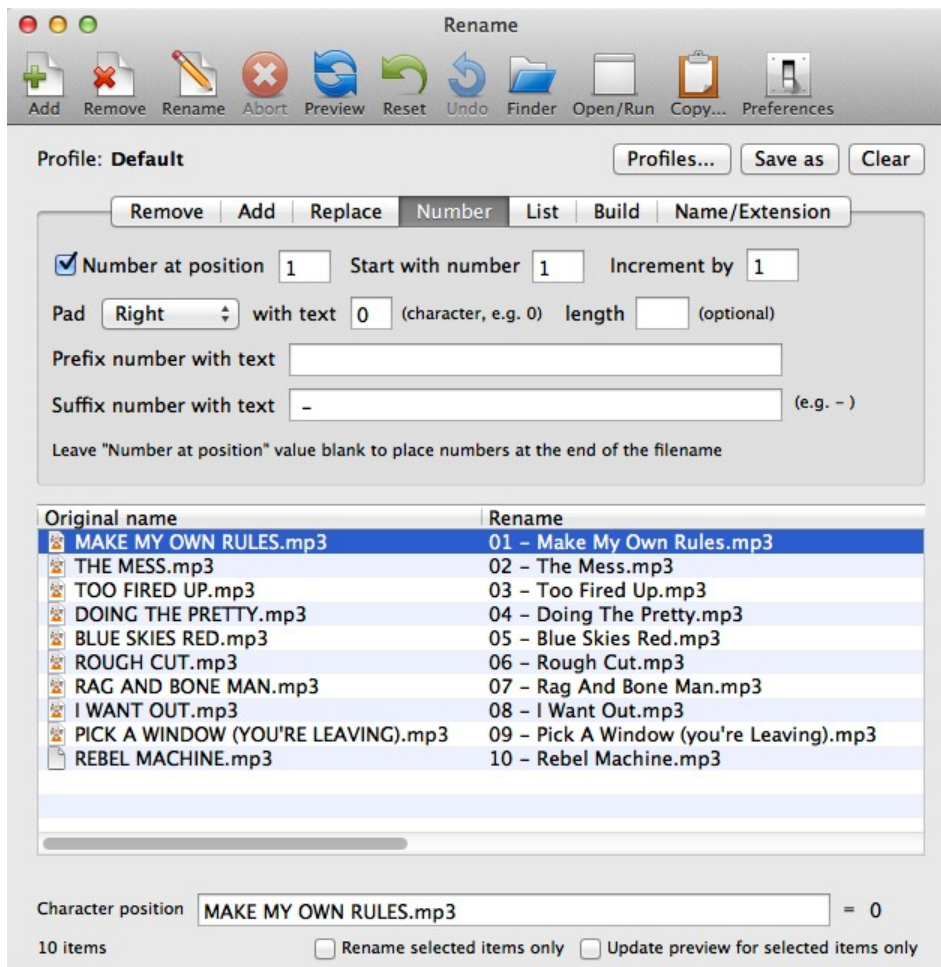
Rename

Add Remove Rename Abort Preview Reset Undo Finder Open/Run Copy... Preferences

Profile: Default

Profiles... Save as Clear

Remove Add Replace Number List Build Name/Extension

Number at position 1 Start with number 1 Increment by 1

Pad Right with text 0 (character, e.g. 0) length (optional)

Prefix number with text

Suffix number with text – (e.g. – )

Leave "Number at position" value blank to place numbers at the end of the filename

| Original name | Rename |
|---|---|
| MAKE MY OWN RULES.mp3 | 01 – Make My Own Rules.mp3 |
| THE MESS.mp3 | 02 – The Mess.mp3 |
| TOO FIRED UP.mp3 | 03 – Too Fired Up.mp3 |
| DOING THE PRETTY.mp3 | 04 – Doing The Pretty.mp3 |
| BLUE SKIES RED.mp3 | 05 – Blue Skies Red.mp3 |
| ROUGH CUT.mp3 | 06 – Rough Cut.mp3 |
| RAG AND BONE MAN.mp3 | 07 – Rag And Bone Man.mp3 |
| I WANT OUT.mp3 | 08 – I Want Out.mp3 |
| PICK A WINDOW (YOU'RE LEAVING).mp3 | 09 – Pick A Window (you're Leaving).mp3 |
| REBEL MACHINE.mp3 | 10 – Rebel Machine.mp3 |

Character position MAKE MY OWN RULES.mp3 = 0

10 items Rename selected items only Update preview for selected items only